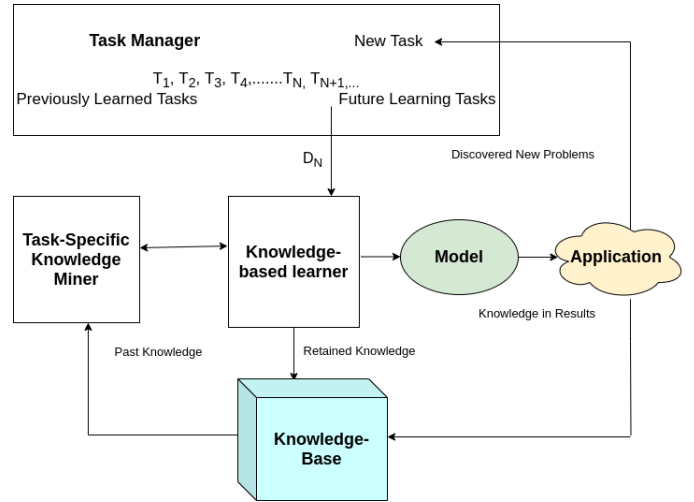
Task Manager

New Task

$T_1, T_2, T_3, T_4, \ldots\ldots T_N, T_{N+1,\ldots}$

Previously Learned Tasks

Future Learning Tasks

$D_N$

Discovered New Problems

Task-Specific Knowledge Miner

Knowledge-based learner

Model

Application

Knowledge in Results

Past Knowledge

Retained Knowledge

Knowledge-Base